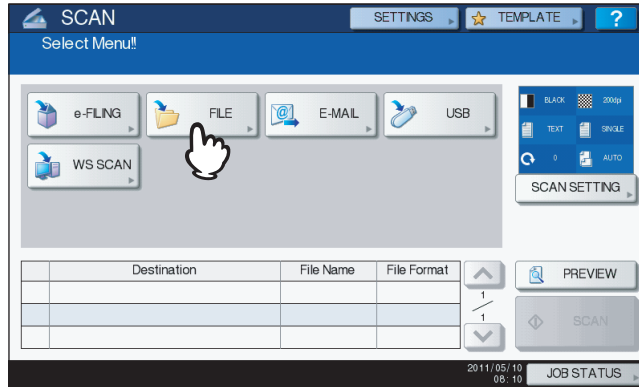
SCAN

SETTINGS

TEMPLATE

?

Select Menu!!

e-FILING

FILE

E-MAIL

USB

WS SCAN

BLACK

200dpi

TEXT

SINGLE

0

AUTO

SCAN SETTING

| | Destination | File Name | File Format |
|---|---|---|---|
| | | | |
| | | | |
| | | | |

1

1

PREVIEW

SCAN

2011/05/10 08:10

JOB STATUS